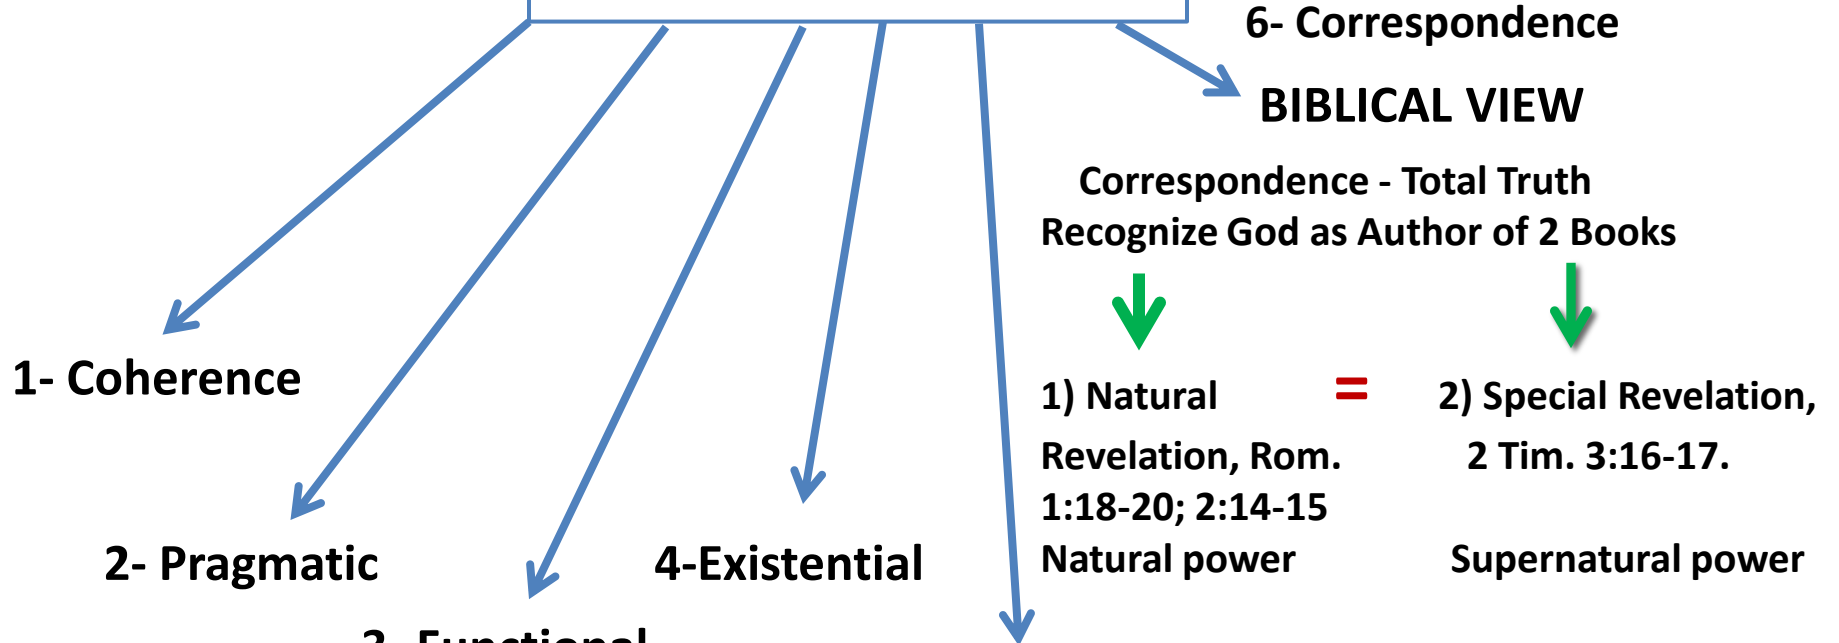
6- Correspondence

BIBLICAL VIEW

Correspondence - Total Truth
Recognize God as Author of 2 Books

1- Coherence

2- Pragmatic

4-Existential

1) Natural Revelation, Rom. 1:18-20; 2:14-15
Natural power

=

2) Special Revelation, 2 Tim. 3:16-17.

Supernatural power

3- Functional